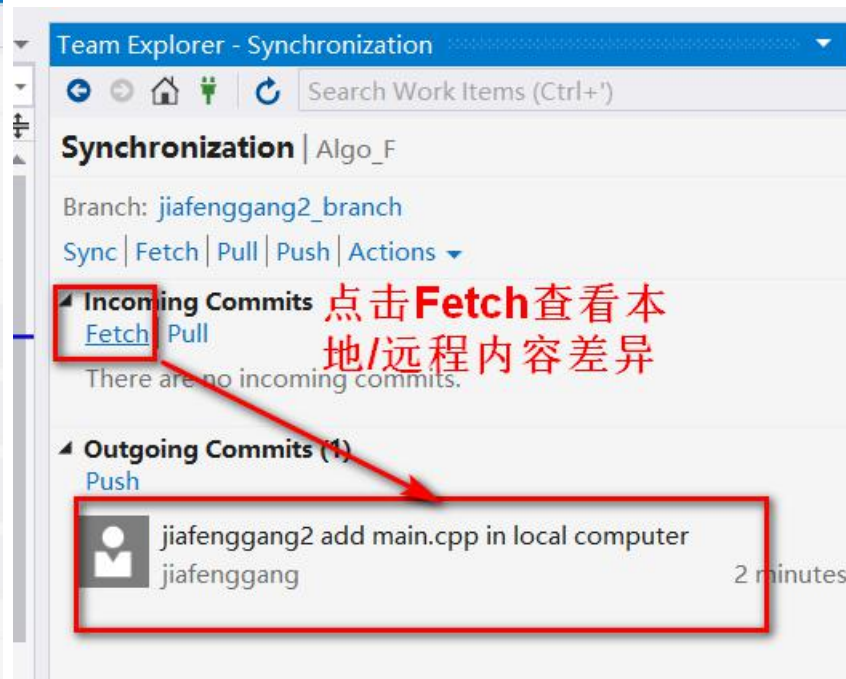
Team Explorer - Synchronization

Search Work Items (Ctrl+')

Synchronization | Algo_F

Branch: jiafenggang2_branch

Sync | Fetch | Pull | Push | Actions

Incoming Commits

Fetch | Pull

There are no incoming commits.

点击Fetch查看本地/远程内容差异

Outgoing Commits (1)

Push

jiafenggang2 add main.cpp in local computer

jiafenggang

2 minutes